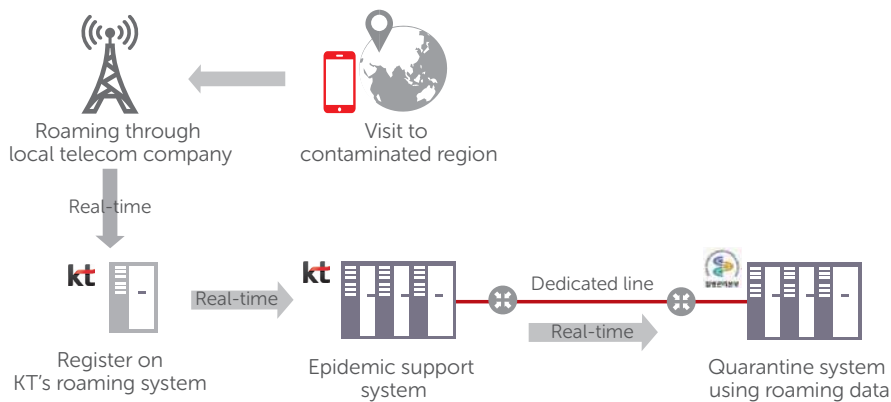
Roaming through local telecom company

Visit to contaminated region

Real-time

kt

Register on KT's roaming system

Real-time

kt

Epidemic support system

Dedicated line

Real-time

Quarantine system using roaming data